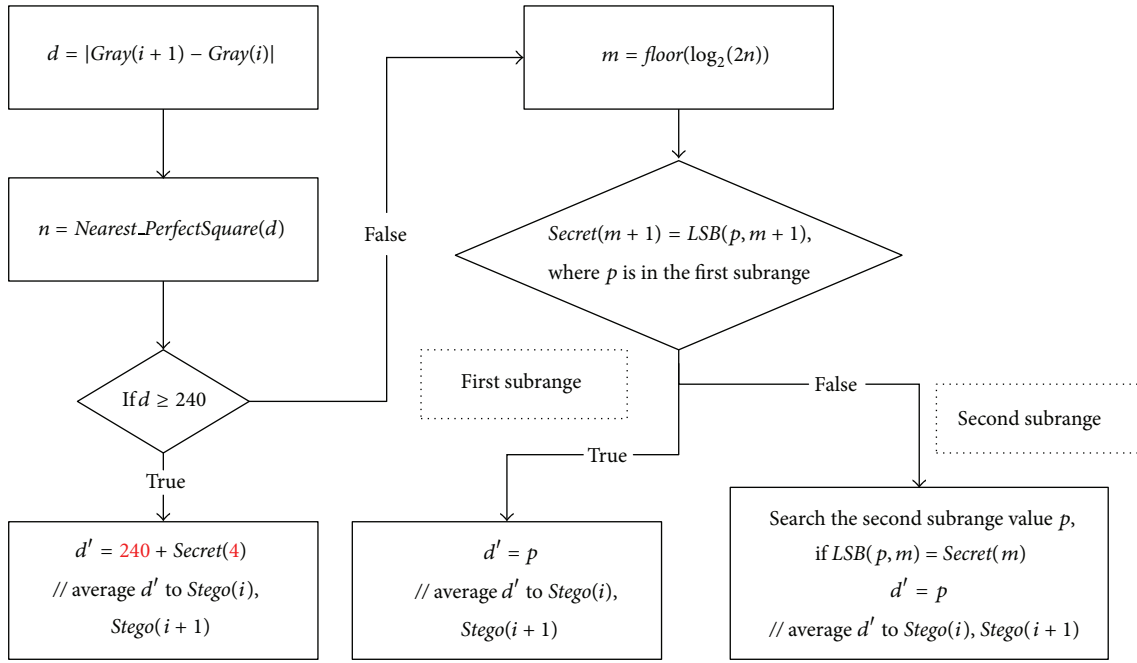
$d = |Gray(i+1) - Gray(i)|$

$n = Nearest\_PerfectSquare(d)$

If $d \geq 240$

True

$d' = 240 + Secret(4)$
// average $d'$ to $Stego(i)$, $Stego(i+1)$

False

$m = floor(\log_2(2n))$

$Secret(m+1) = LSB(p, m+1)$, where $p$ is in the first subrange

First subrange

True

$d' = p$
// average $d'$ to $Stego(i)$, $Stego(i+1)$

False

Second subrange

Search the second subrange value $p$, if $LSB(p, m) = Secret(m)$
$d' = p$
// average $d'$ to $Stego(i)$, $Stego(i+1)$